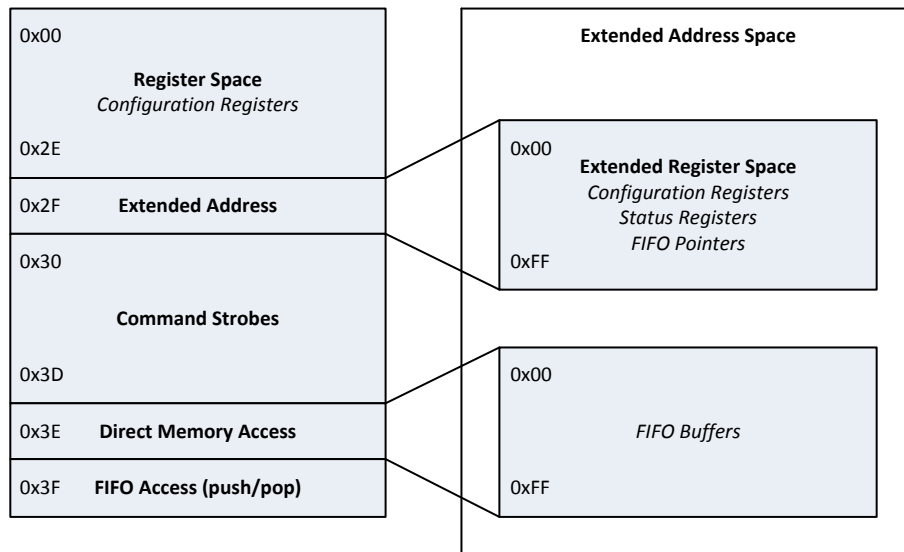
0x00

**Register Space**
*Configuration Registers*

0x2E

0x2F **Extended Address**

0x30

**Command Strobes**

0x3D

0x3E **Direct Memory Access**

0x3F **FIFO Access (push/pop)**

**Extended Address Space**

0x00
**Extended Register Space**
*Configuration Registers*
*Status Registers*
*FIFO Pointers*
0xFF

0x00

*FIFO Buffers*

0xFF